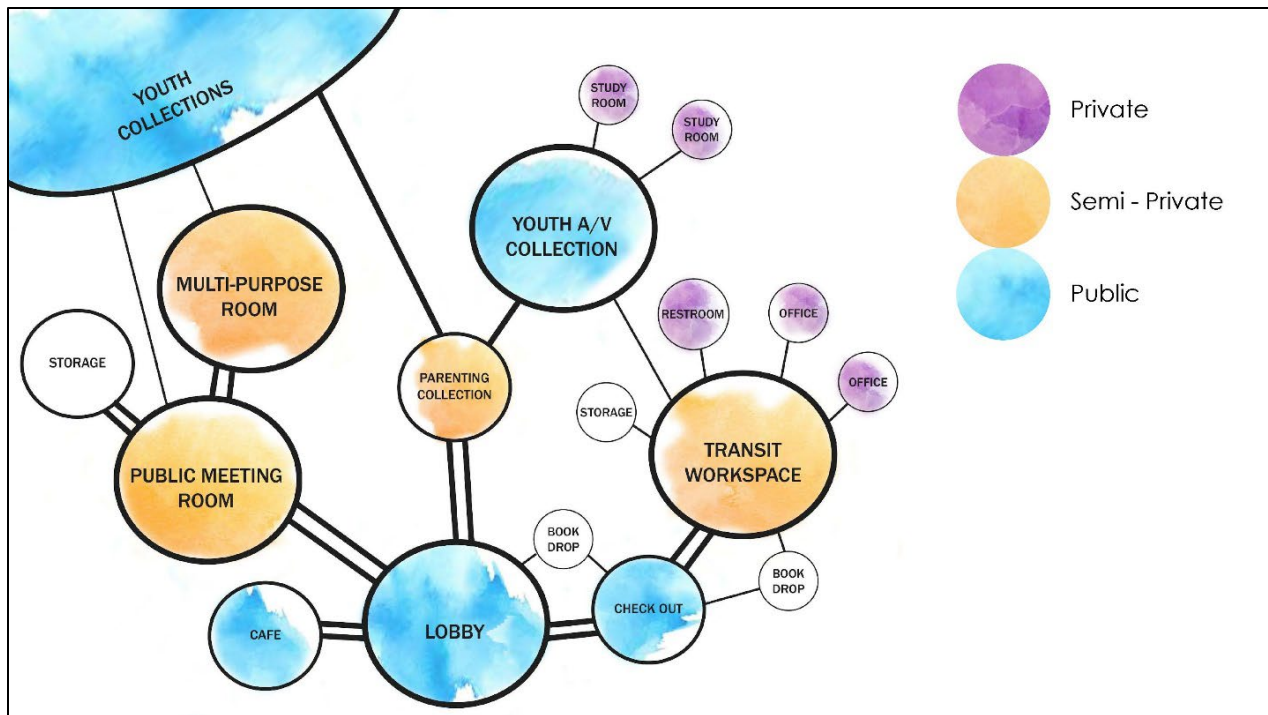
YOUTH COLLECTIONS

STUDY ROOM

STUDY ROOM

YOUTH A/V COLLECTION

MULTI-PURPOSE ROOM

STORAGE

PARENTING COLLECTION

RESTROOM

OFFICE

OFFICE

STORAGE

TRANSIT WORKSPACE

PUBLIC MEETING ROOM

BOOK DROP

BOOK DROP

CHECK OUT

CAFE

LOBBY

Private

Semi - Private

Public